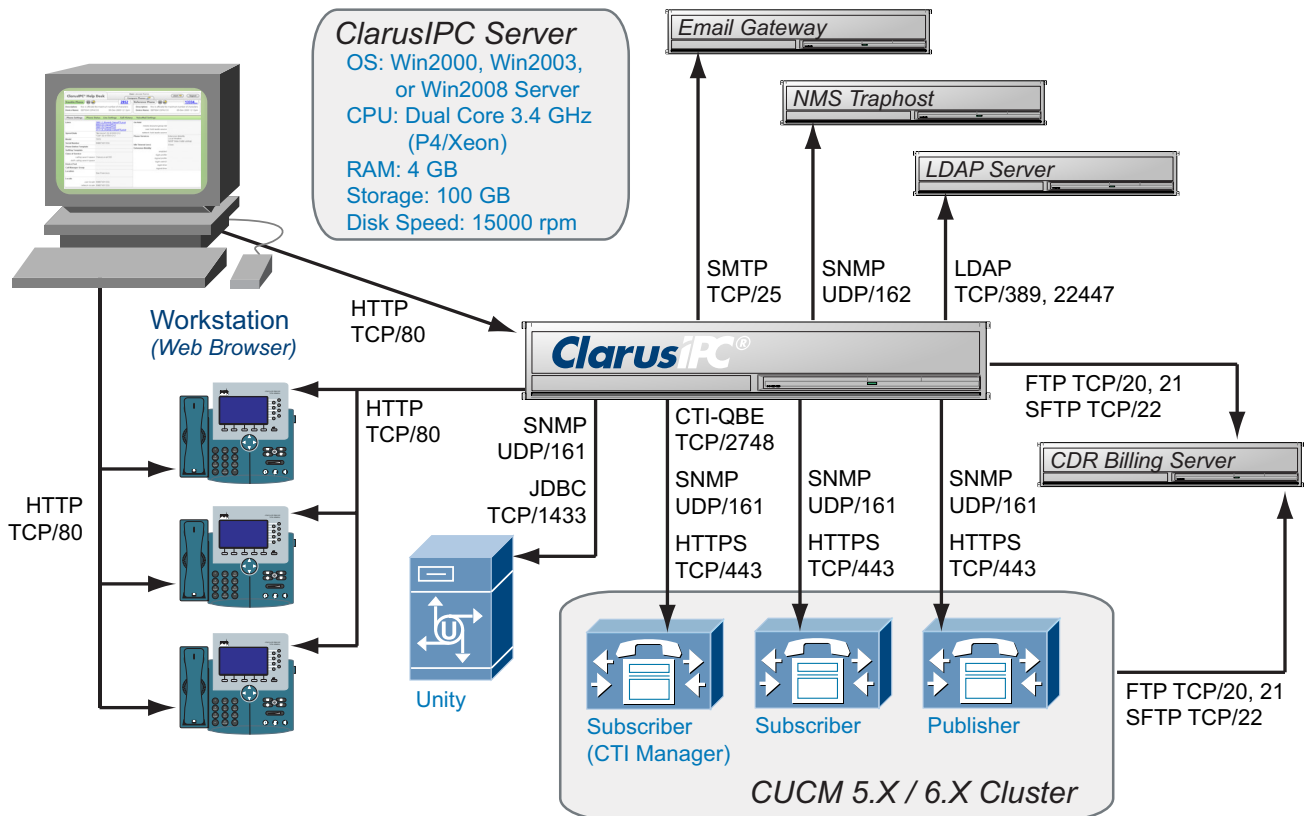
ClarusIPC Server
OS: Win2000, Win2003, or Win2008 Server
CPU: Dual Core 3.4 GHz (P4/Xeon)
RAM: 4 GB
Storage: 100 GB
Disk Speed: 15000 rpm

Email Gateway

NMS Traphost

LDAP Server

SMTP
TCP/25

SNMP
UDP/162

LDAP
TCP/389, 22447

Workstation
(Web Browser)

HTTP
TCP/80

ClarusIPC®

FTP TCP/20, 21
SFTP TCP/22

CDR Billing Server

HTTP
TCP/80

SNMP
UDP/161

JDBC
TCP/1433

CTI-QBE
TCP/2748

SNMP
UDP/161

HTTPS
TCP/443

SNMP
UDP/161

HTTPS
TCP/443

SNMP
UDP/161

HTTPS
TCP/443

HTTP
TCP/80

Unity

Subscriber
(CTI Manager)

Subscriber

Publisher

FTP TCP/20, 21
SFTP TCP/22

CUCM 5.X / 6.X Cluster